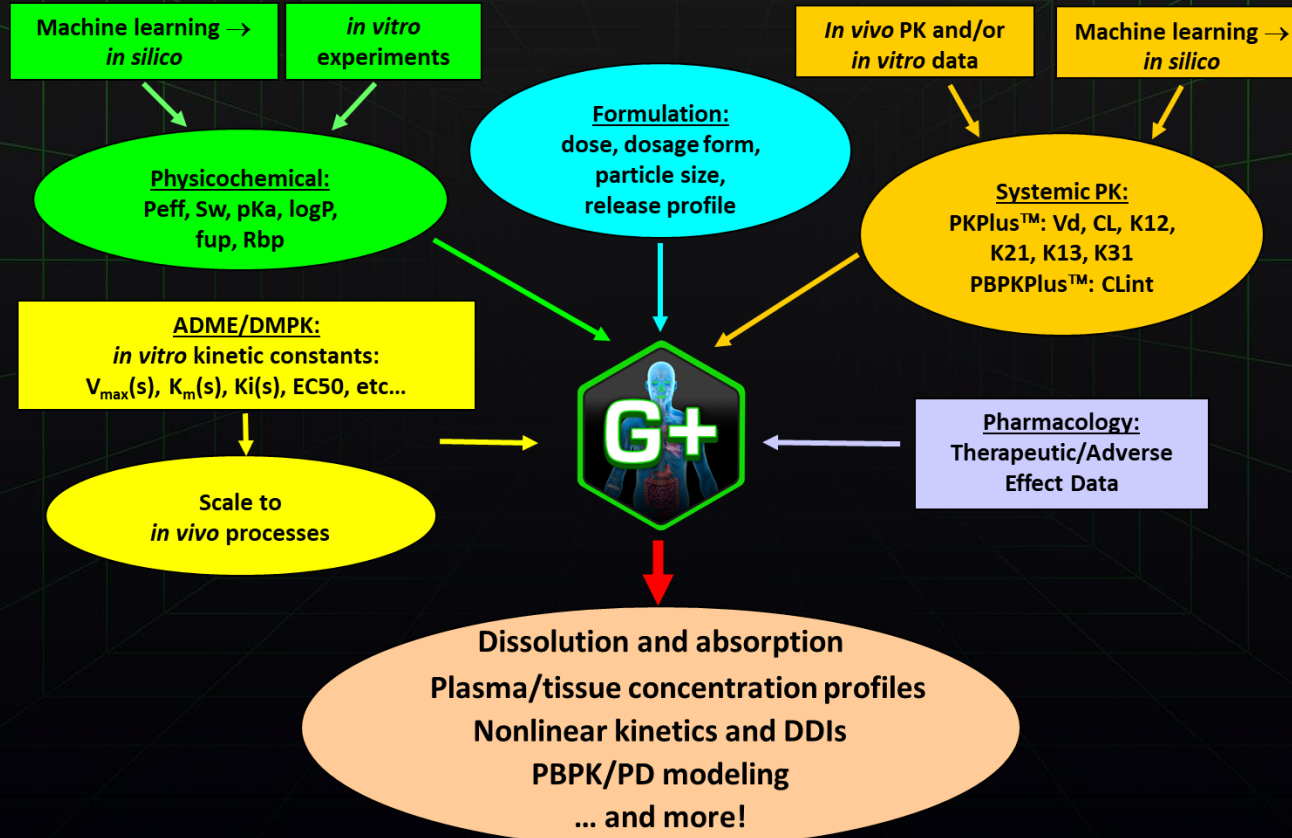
Machine learning → in silico

in vitro experiments

In vivo PK and/or in vitro data

Machine learning → in silico

Formulation:
dose, dosage form, particle size, release profile

Physicochemical:
Peff, Sw, pKa, logP, fup, Rbp

Systemic PK:
PKPlus™: Vd, CL, K12, K21, K13, K31
PBPKPlus™: CLint

ADME/DMPK:
in vitro kinetic constants:
$V_{max}$(s), $K_m$(s), Ki(s), EC50, etc…

G+

Pharmacology:
Therapeutic/Adverse Effect Data

Scale to in vivo processes

Dissolution and absorption
Plasma/tissue concentration profiles
Nonlinear kinetics and DDIs
PBPK/PD modeling
… and more!